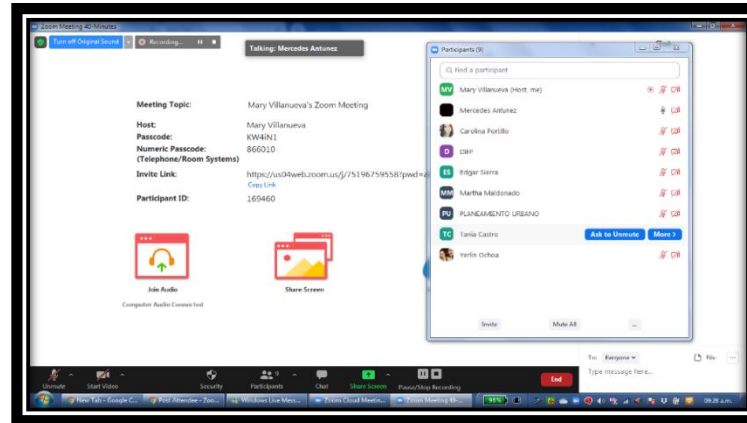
Zoom Meeting 40 Minutes

Turn off Original Sound

Recording...

Talking: Mercedes Antunez

Meeting Topic: Mary Villanueva's Zoom Meeting

Host: Mary Villanueva

Passcode: KW4iN1

Numeric Passcode: (Telephone/Room Systems) 866010

Invite Link: https://us04web.zoom.us/j/75196759558?pwd=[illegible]

Copy Link

Participant ID: 169460

Join Audio

Computer Audio Connected

Share Screen

Participants (9)

Find a participant

MV Mary Villanueva (Host, me)

Mercedes Antunez

Carolina Portillo

D DBP

ES Edgar Sierra

MM Martha Maldonado

PU PLANEAMIENTO URBANO

TC Tania Castro Ask to Unmute More

Yerlin Ochoa

Invite Mute All ...

To: Everyone

File

Type message here...

Unmute Start Video Security Participants 9 Chat Share Screen Pause/Stop Recording End

New Tab - Google C... Post Attendee - Zoo... Windows Live Mess... Zoom Cloud Meetin... Zoom Meeting 40-... 96% 09:26 a.m.